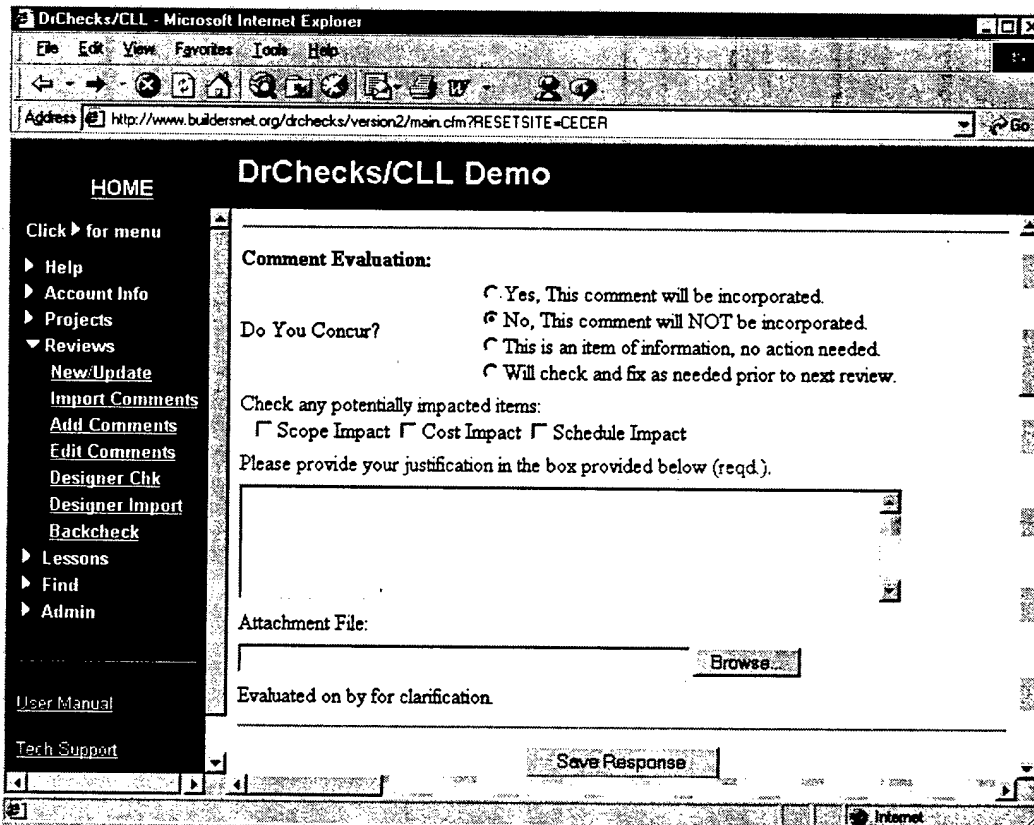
DrChecks/CLL - Microsoft Internet Explorer

File Edit View Favorites Tools Help

Address http://www.buildersnet.org/drchecks/version2/main.cfm?RESETSITE=CECER

Go

HOME

DrChecks/CLL Demo

Click ▶ for menu

▶ Help
▶ Account Info
▶ Projects
▼ Reviews
New/Update
Import Comments
Add Comments
Edit Comments
Designer Chk
Designer Import
Backcheck
▶ Lessons
▶ Find
▶ Admin

User Manual

Tech Support

Comment Evaluation:

Do You Concur?

Yes, This comment will be incorporated.
No, This comment will NOT be incorporated.
This is an item of information, no action needed.
Will check and fix as needed prior to next review.

Check any potentially impacted items:
Scope Impact Cost Impact Schedule Impact

Please provide your justification in the box provided below (reqd.).

Attachment File:

Browse...

Evaluated on by for clarification.

Save Response

Internet